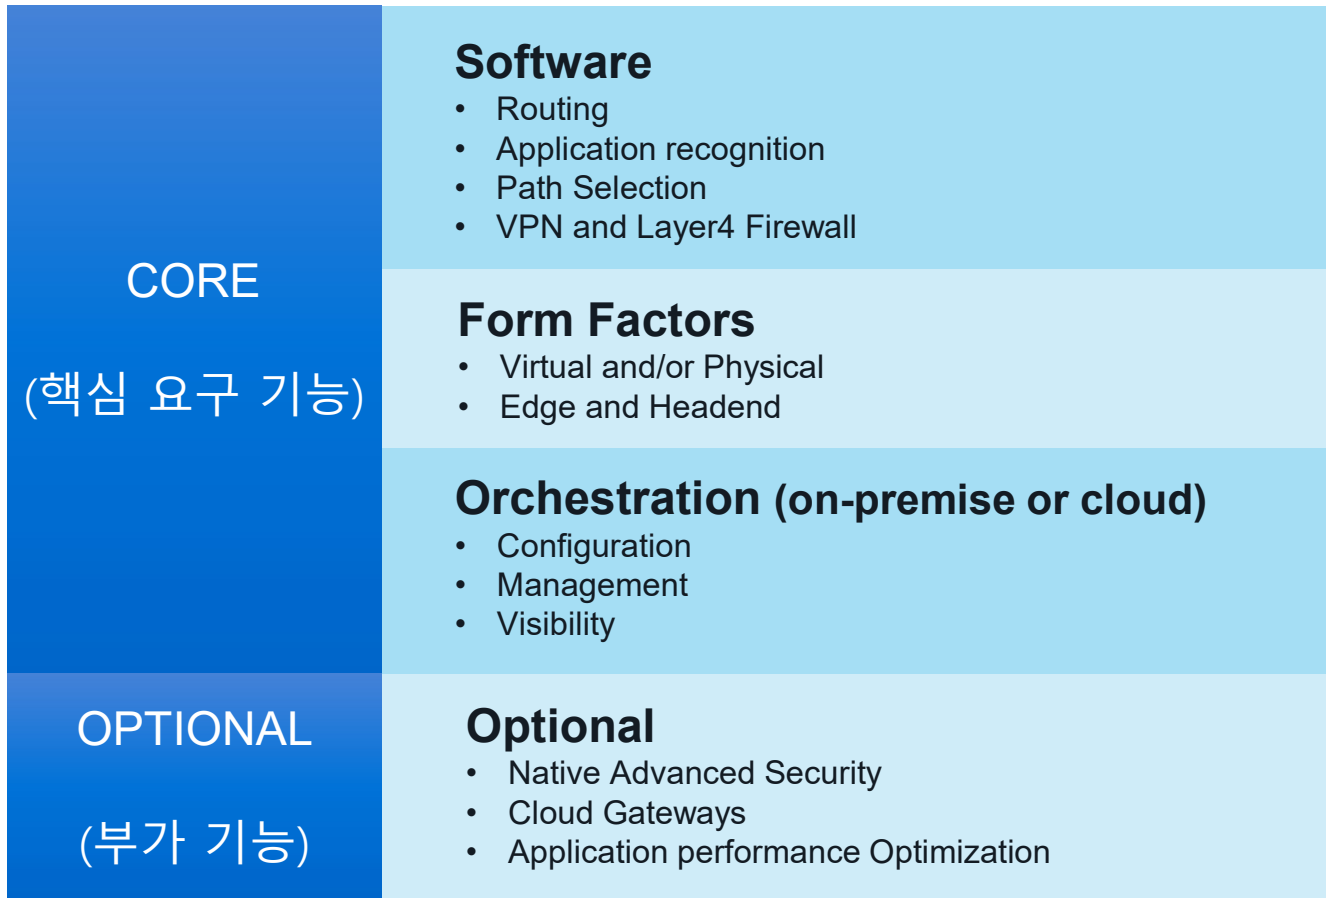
CORE

(핵심 요구 기능)

Software
- Routing
- Application recognition
- Path Selection
- VPN and Layer4 Firewall

Form Factors
- Virtual and/or Physical
- Edge and Headend

Orchestration (on-premise or cloud)
- Configuration
- Management
- Visibility

OPTIONAL

(부가 기능)

Optional
- Native Advanced Security
- Cloud Gateways
- Application performance Optimization